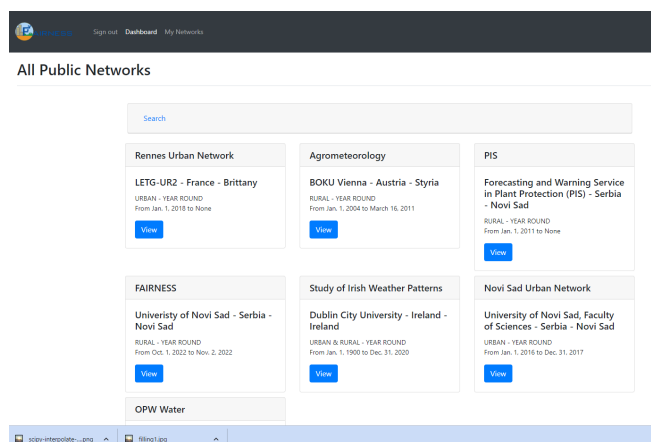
Sign out Dashboard My Networks

All Public Networks

Search

Rennes Urban Network

LETG-UR2 - France - Brittany

URBAN - YEAR ROUND
From Jan. 1, 2018 to None

View

Agrometeorology

BOKU Vienna - Austria - Styria

RURAL - YEAR ROUND
From Jan. 1, 2004 to March 16, 2011

View

PIS

Forecasting and Warning Service in Plant Protection (PIS) - Serbia - Novi Sad

RURAL - YEAR ROUND
From Jan. 1, 2011 to None

View

FAIRNESS

Univeristy of Novi Sad - Serbia - Novi Sad

RURAL - YEAR ROUND
From Oct. 1, 2022 to Nov. 2, 2022

View

Study of Irish Weather Patterns

Dublin City University - Ireland - Ireland

URBAN & RURAL - YEAR ROUND
From Jan. 1, 1900 to Dec. 31, 2020

View

Novi Sad Urban Network

University of Novi Sad, Faculty of Sciences - Serbia - Novi Sad

URBAN - YEAR ROUND
From Jan. 1, 2016 to Dec. 31, 2017

View

OPW Water

scipy-interpolate-....png

filling1.jpg